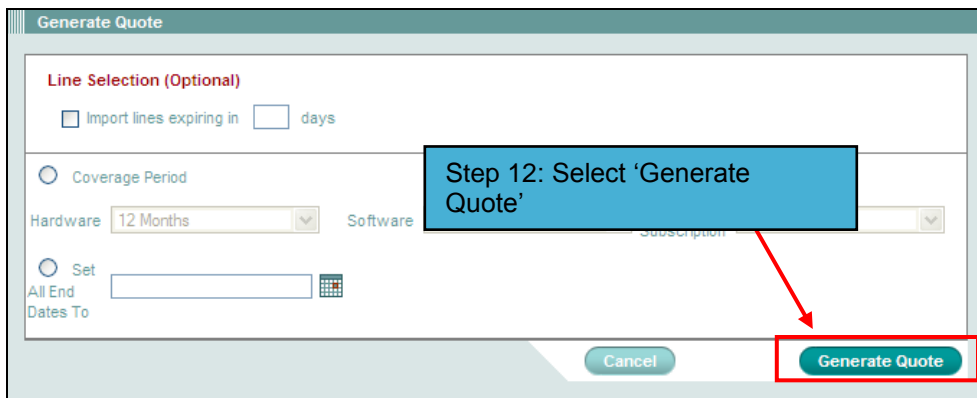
Generate Quote

Line Selection (Optional)

Import lines expiring in days

Coverage Period

Hardware 12 Months

Software

Subscription

Set All End Dates To

Step 12: Select ‘Generate Quote’

Cancel

Generate Quote